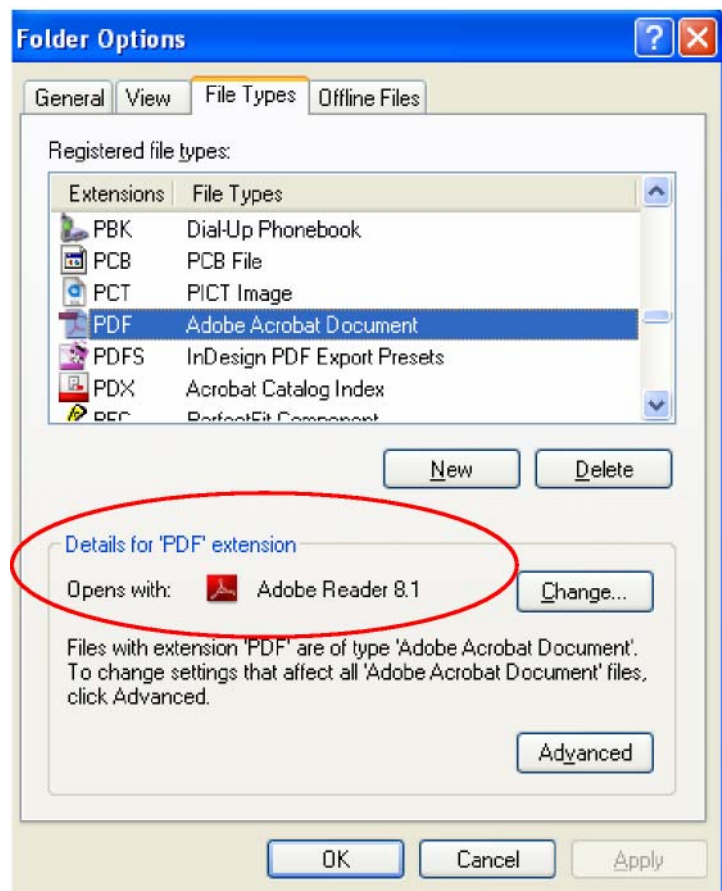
Folder Options

General | View | File Types | Offline Files

Registered file types:

| Extensions | File Types |
|---|---|
| PBK | Dial-Up Phonebook |
| PCB | PCB File |
| PCT | PICT Image |
| PDF | Adobe Acrobat Document |
| PDFS | InDesign PDF Export Presets |
| PDX | Acrobat Catalog Index |
| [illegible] | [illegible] |

New | Delete

Details for 'PDF' extension

Opens with: Adobe Reader 8.1 | Change...

Files with extension 'PDF' are of type 'Adobe Acrobat Document'. To change settings that affect all 'Adobe Acrobat Document' files, click Advanced.

Advanced

OK | Cancel | Apply